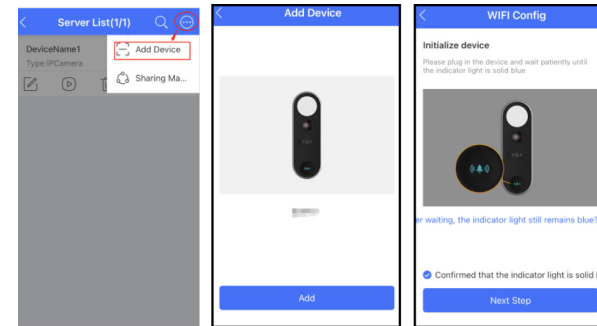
Server List(1/1)

DeviceName1
Type:IPCamera

Add Device

Sharing Ma...

Add Device

Add

WIFI Config

Initialize device

Please plug in the device and wait patiently until the indicator light is solid blue

r waiting, the indicator light still remains blue?

Confirmed that the indicator light is solid l

Next Step